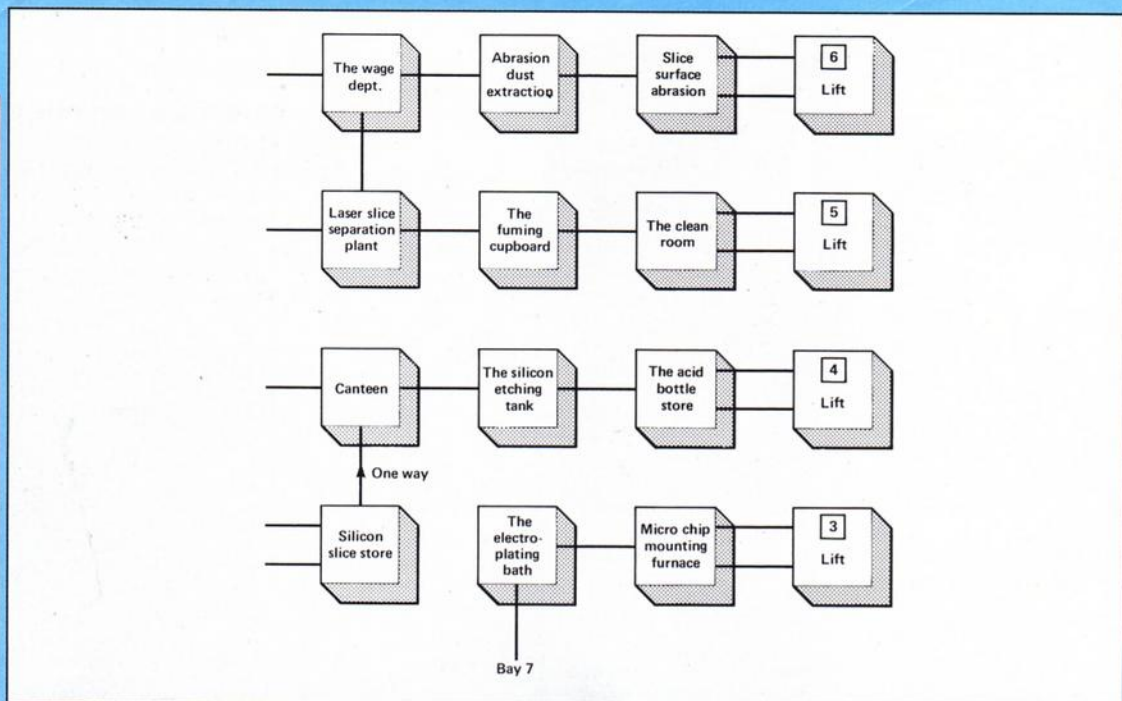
The wage dept.

Abrasion dust extraction

Slice surface abrasion

6
Lift

Laser slice separation plant

The fuming cupboard

The clean room

5
Lift

Canteen

The silicon etching tank

The acid bottle store

4
Lift

One way

Silicon slice store

The electroplating bath

Micro chip mounting furnace

3
Lift

Bay 7